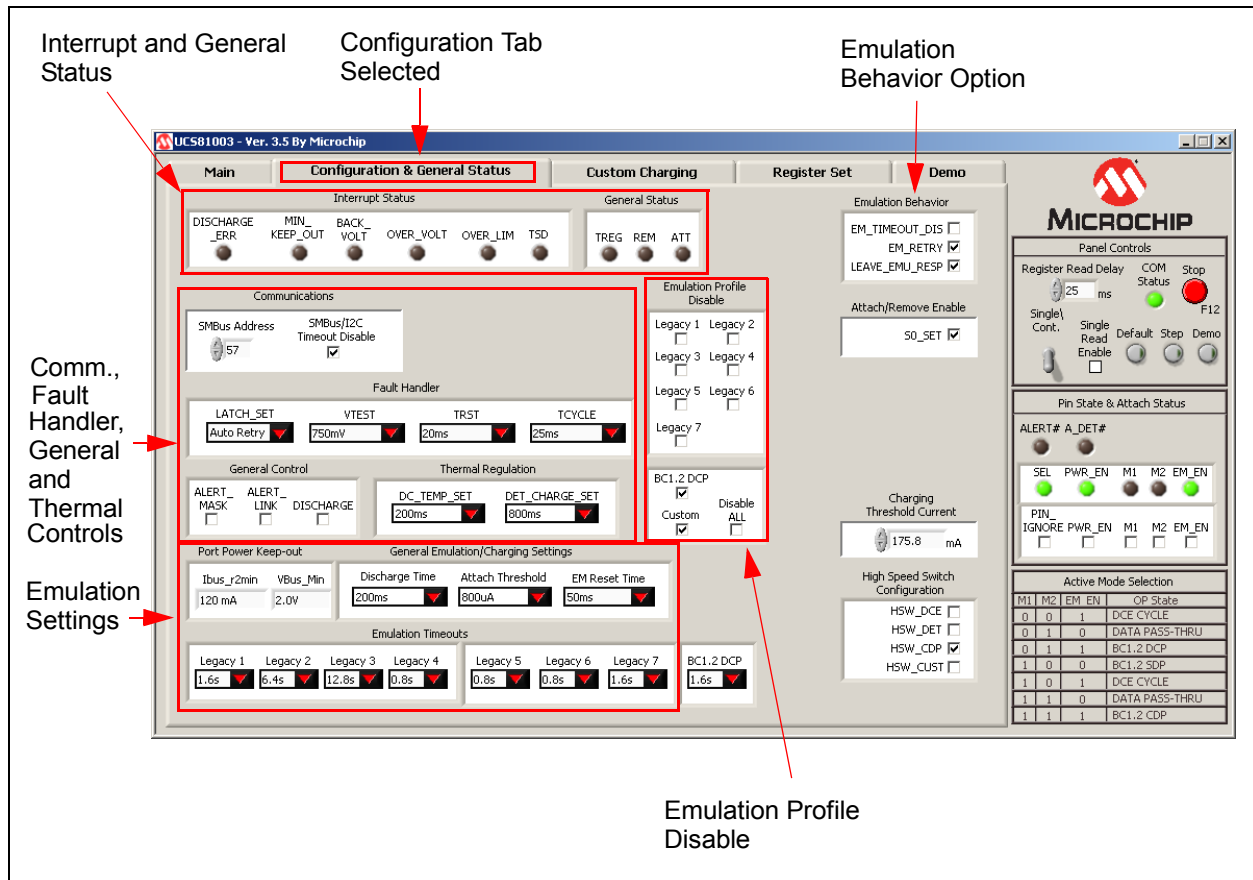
Interrupt and General Status

Configuration Tab Selected

Emulation Behavior Option

UCS81003 - Ver. 3.5 By Microchip

Main | Configuration & General Status | Custom Charging | Register Set | Demo

Interrupt Status
DISCHARGE_ERR  MIN_KEEP_OUT  BACK_VOLT  OVER_VOLT  OVER_LIM  TSD

General Status
TREG  REM  ATT

Emulation Behavior
EM_TIMEOUT_DIS
EM_RETRY
LEAVE_EMU_RESP

MICROCHIP

Panel Controls
Register Read Delay
25 ms
COM Status
Stop
F12
Single\ Cont.
Single Read Enable
Default  Step  Demo

Communications
SMBus Address
57
SMBus/I2C Timeout Disable

Emulation Profile Disable
Legacy 1  Legacy 2
Legacy 3  Legacy 4
Legacy 5  Legacy 6
Legacy 7

Attach/Remove Enable
S0_SET

Fault Handler
LATCH_SET  VTEST  TRST  TCYCLE
Auto Retry  750mV  20ms  25ms

Pin State & Attach Status
ALERT#  A_DET#
SEL  PWR_EN  M1  M2  EM_EN
PIN_IGNORE  PWR_EN  M1  M2  EM_EN

Comm., Fault Handler, General and Thermal Controls

General Control
ALERT_MASK  ALERT_LINK  DISCHARGE

Thermal Regulation
DC_TEMP_SET  DET_CHARGE_SET
200ms  800ms

BC1.2 DCP
Custom
Disable ALL

Charging Threshold Current
175.8 mA

Port Power Keep-out
Ibus_r2min  VBus_Min
120 mA  2.0V

General Emulation/Charging Settings
Discharge Time  Attach Threshold  EM Reset Time
200ms  800uA  50ms

High Speed Switch Configuration
HSW_DCE
HSW_DET
HSW_CDP
HSW_CUST

Active Mode Selection
| M1 | M2 | EM_EN | OP State |
|---|---|---|---|
| 0 | 0 | 1 | DCE CYCLE |
| 0 | 1 | 0 | DATA PASS-THRU |
| 0 | 1 | 1 | BC1.2 DCP |
| 1 | 0 | 0 | BC1.2 SDP |
| 1 | 0 | 1 | DCE CYCLE |
| 1 | 1 | 0 | DATA PASS-THRU |
| 1 | 1 | 1 | BC1.2 CDP |

Emulation Settings

Emulation Timeouts
Legacy 1  Legacy 2  Legacy 3  Legacy 4  Legacy 5  Legacy 6  Legacy 7  BC1.2 DCP
1.6s  6.4s  12.8s  0.8s  0.8s  0.8s  1.6s  1.6s

Emulation Profile Disable